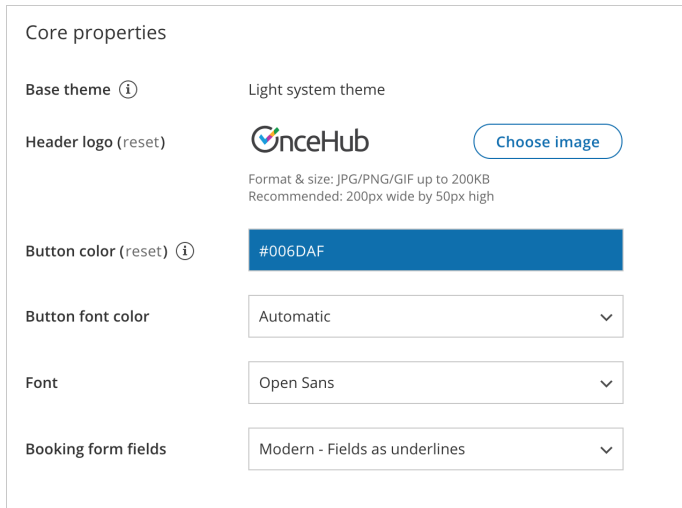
Core properties

Base theme ⓘ

Light system theme

Header logo (reset)

OnceHub

Choose image

Format & size: JPG/PNG/GIF up to 200KB
Recommended: 200px wide by 50px high

Button color (reset) ⓘ

#006DAF

Button font color

Automatic

Font

Open Sans

Booking form fields

Modern - Fields as underlines